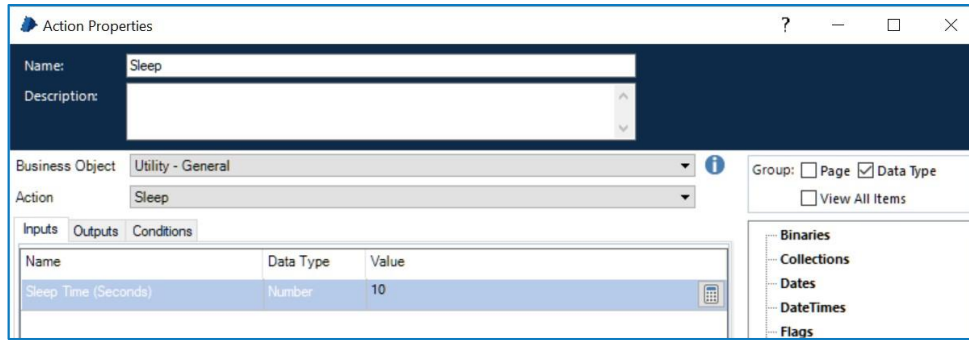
Action Properties

?

Name: Sleep

Description:

Business Object Utility - General

Action Sleep

Inputs Outputs Conditions

| Name | Data Type | Value |
|---|---|---|
| Sleep Time (Seconds) | Number | 10 |

Group: Page Data Type

View All Items

Binaries

Collections

Dates

DateTimes

Flags